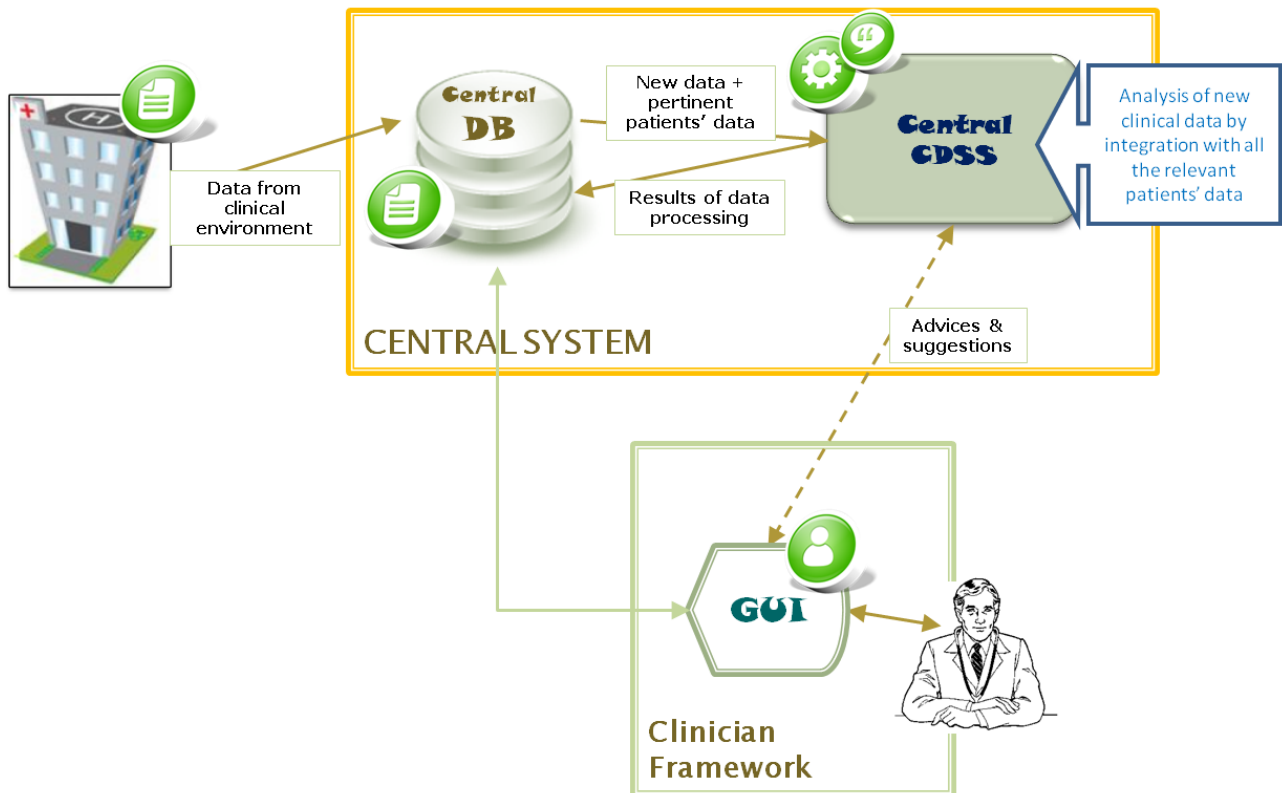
Data from clinical environment

Central DB

New data + pertinent patients' data

Results of data processing

Central CDSS

Analysis of new clinical data by integration with all the relevant patients' data

CENTRAL SYSTEM

Advices & suggestions

GUI

Clinician Framework